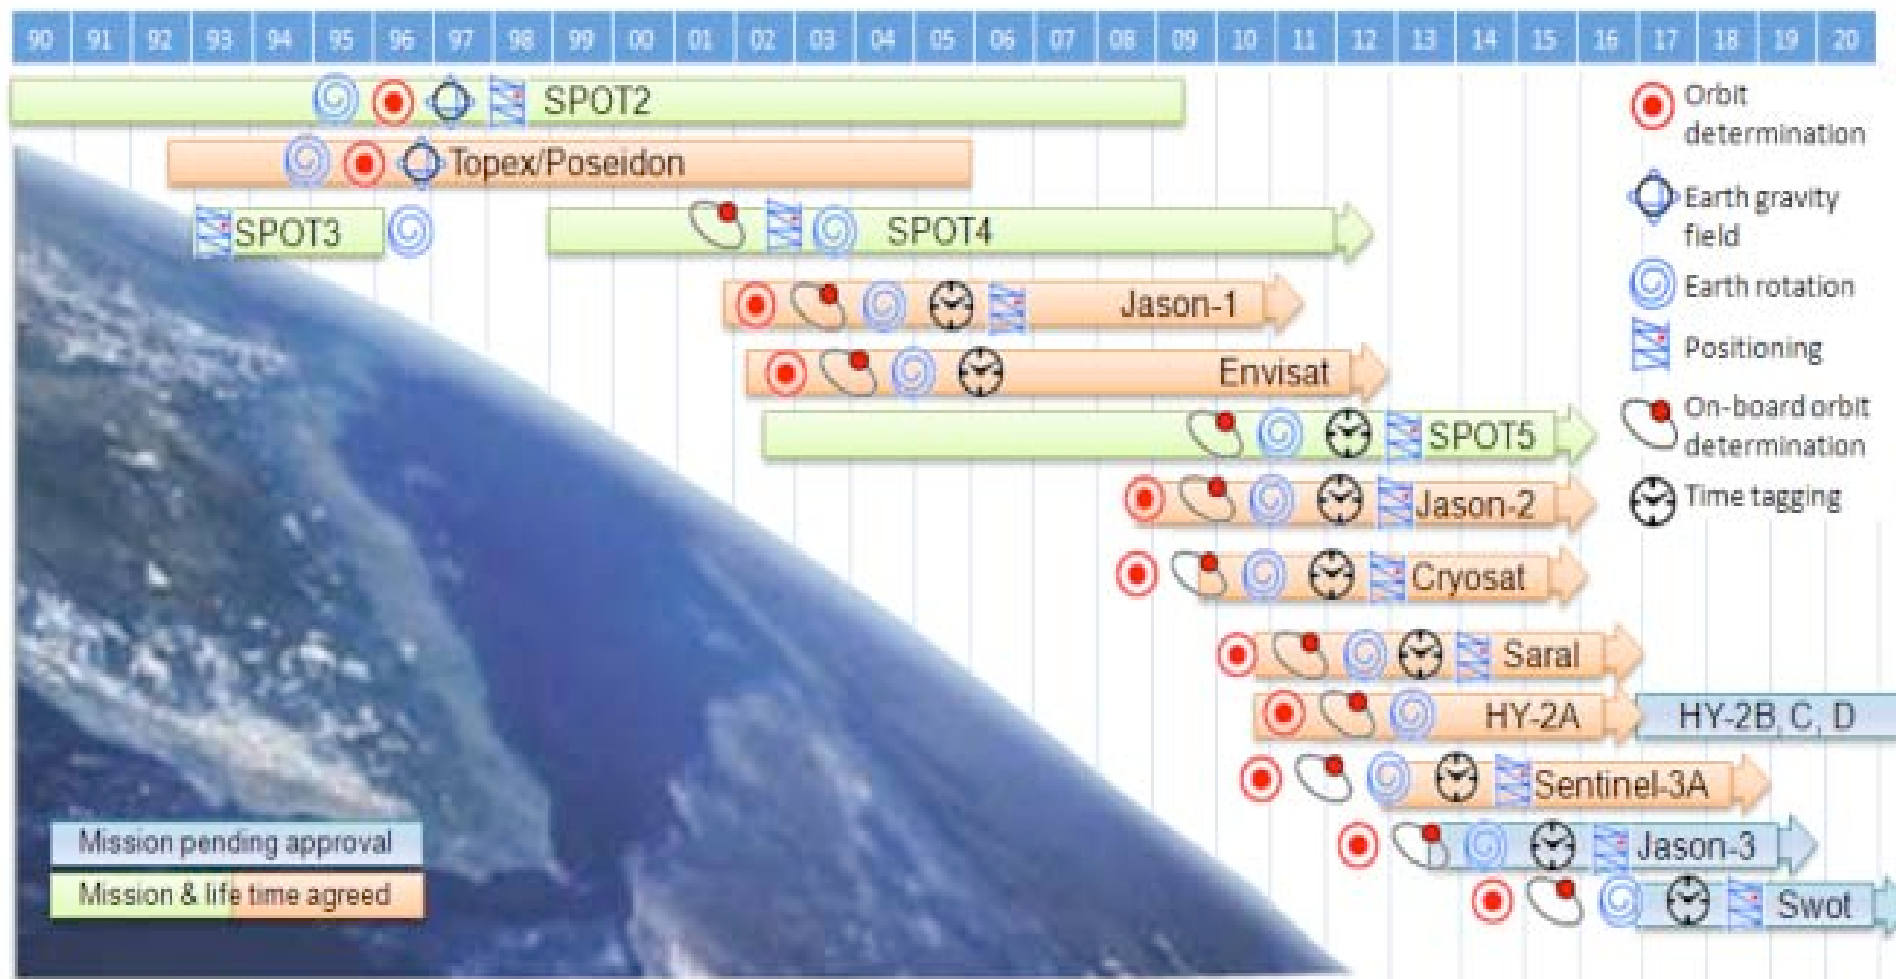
90 91 92 93 94 95 96 97 98 99 00 01 02 03 04 05 06 07 08 09 10 11 12 13 14 15 16 17 18 19 20

SPOT2
Topex/Poseidon
SPOT3
SPOT4
Jason-1
Envisat
SPOT5
Jason-2
Cryosat
Saral
HY-2A
HY-2B, C, D
Sentinel-3A
Jason-3
Swot

Orbit determination
Earth gravity field
Earth rotation
Positioning
On-board orbit determination
Time tagging

Mission pending approval
Mission & life time agreed